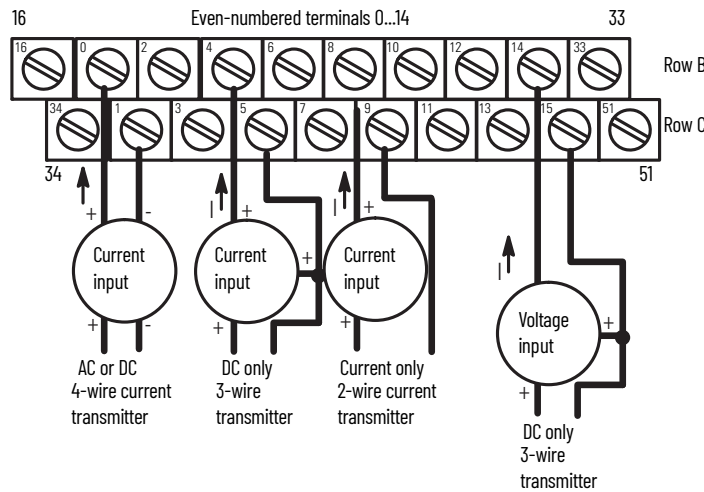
16

Even-numbered terminals 0...14

33

16 0 2 4 6 8 10 12 14 33

Row B

34 1 3 5 7 9 11 13 15 51

Row C

34

51

+ -

I +

I +

Current input

Current input

Current input

+ -

+

+

+

+

I

Voltage input

+

+

AC or DC 4-wire current transmitter

DC only 3-wire transmitter

Current only 2-wire current transmitter

DC only 3-wire transmitter